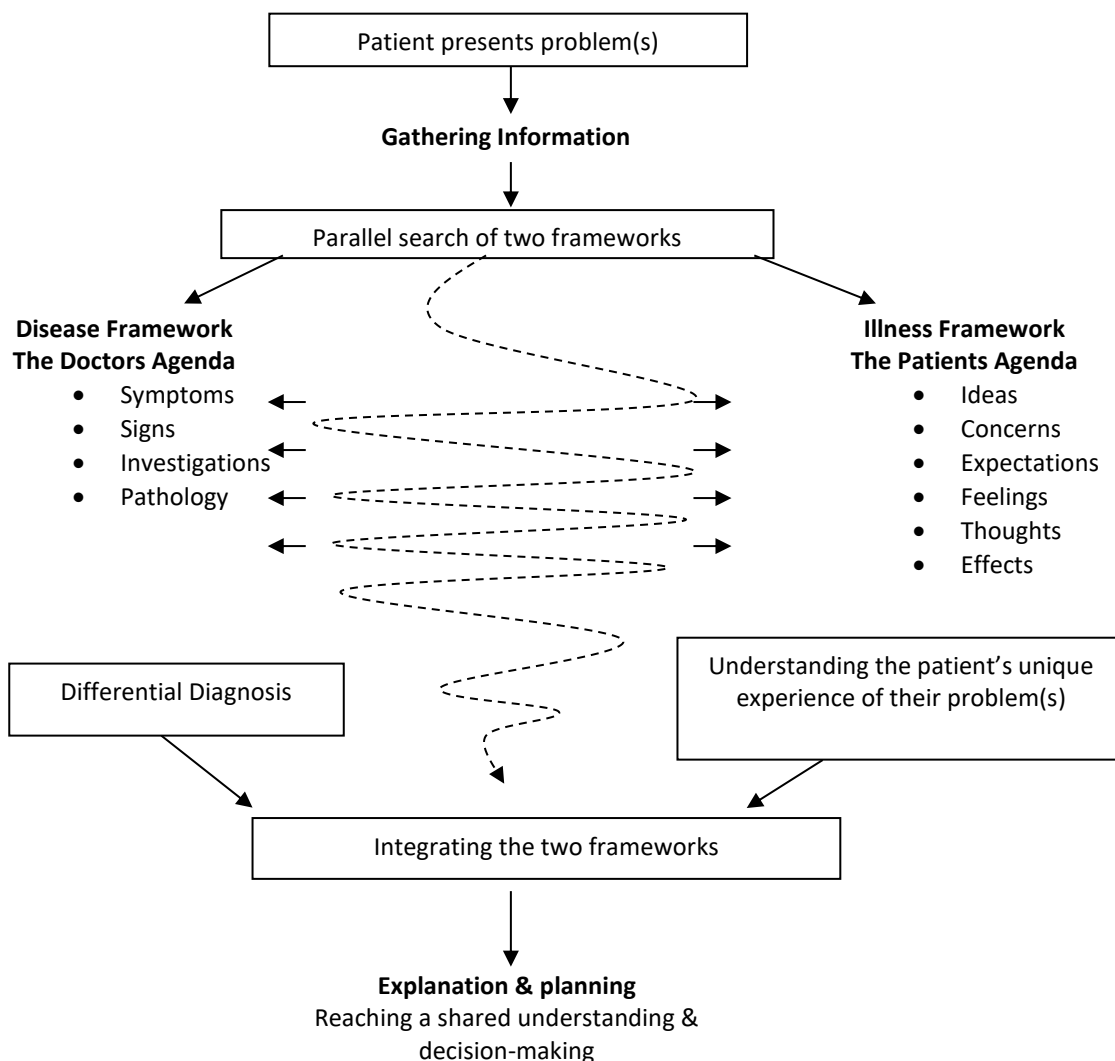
Patient presents problem(s)

**Gathering Information**

Parallel search of two frameworks

**Disease Framework**
**The Doctors Agenda**
- Symptoms
- Signs
- Investigations
- Pathology

**Illness Framework**
**The Patients Agenda**
- Ideas
- Concerns
- Expectations
- Feelings
- Thoughts
- Effects

Differential Diagnosis

Understanding the patient's unique experience of their problem(s)

Integrating the two frameworks

**Explanation & planning**
Reaching a shared understanding & decision-making